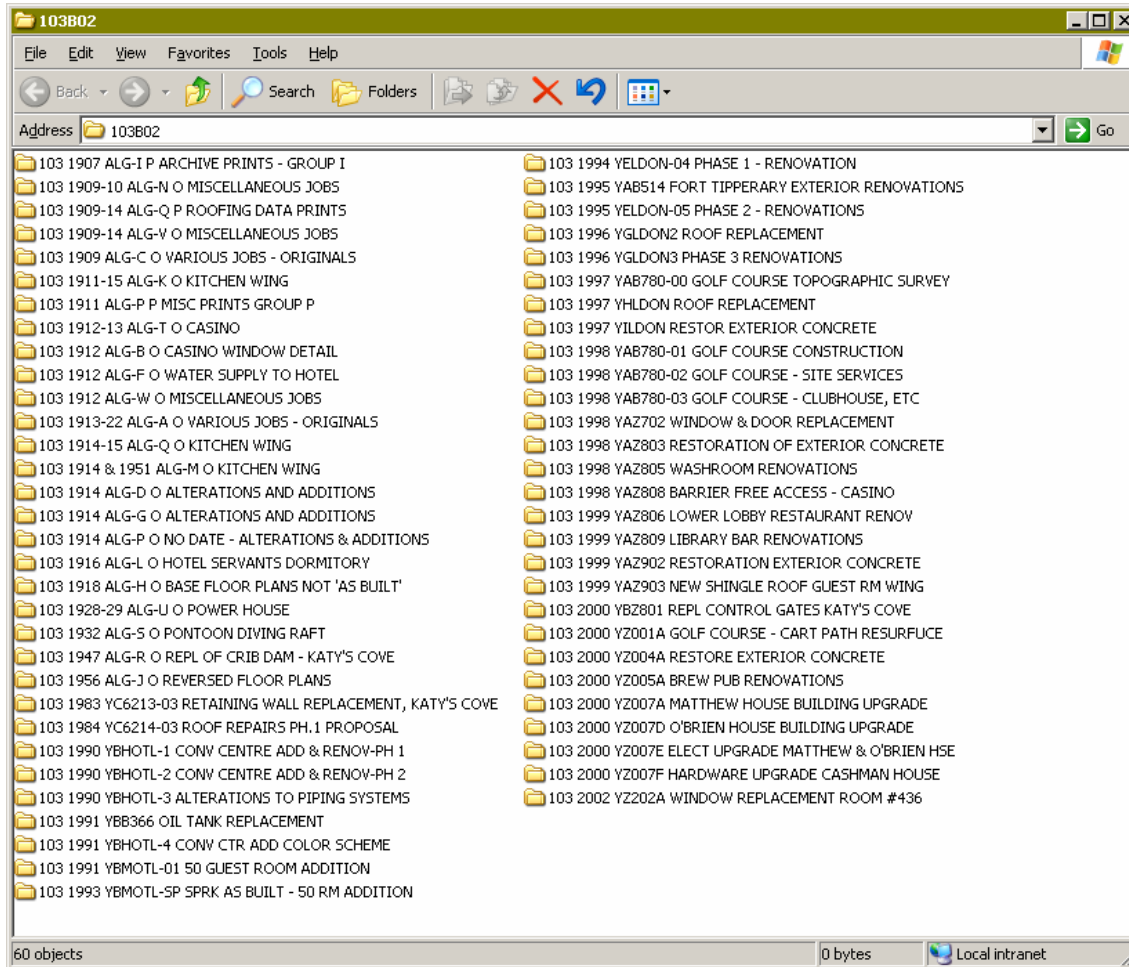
103B02

File Edit View Favorites Tools Help

Back Search Folders

Address 103B02 Go

103 1907 ALG-I P ARCHIVE PRINTS - GROUP I
103 1909-10 ALG-N O MISCELLANEOUS JOBS
103 1909-14 ALG-Q P ROOFING DATA PRINTS
103 1909-14 ALG-V O MISCELLANEOUS JOBS
103 1909 ALG-C O VARIOUS JOBS - ORIGINALS
103 1911-15 ALG-K O KITCHEN WING
103 1911 ALG-P P MISC PRINTS GROUP P
103 1912-13 ALG-T O CASINO
103 1912 ALG-B O CASINO WINDOW DETAIL
103 1912 ALG-F O WATER SUPPLY TO HOTEL
103 1912 ALG-W O MISCELLANEOUS JOBS
103 1913-22 ALG-A O VARIOUS JOBS - ORIGINALS
103 1914-15 ALG-Q O KITCHEN WING
103 1914 & 1951 ALG-M O KITCHEN WING
103 1914 ALG-D O ALTERATIONS AND ADDITIONS
103 1914 ALG-G O ALTERATIONS AND ADDITIONS
103 1914 ALG-P O NO DATE - ALTERATIONS & ADDITIONS
103 1916 ALG-L O HOTEL SERVANTS DORMITORY
103 1918 ALG-H O BASE FLOOR PLANS NOT 'AS BUILT'
103 1928-29 ALG-U O POWER HOUSE
103 1932 ALG-S O PONTOON DIVING RAFT
103 1947 ALG-R O REPL OF CRIB DAM - KATY'S COVE
103 1956 ALG-J O REVERSED FLOOR PLANS
103 1983 YC6213-03 RETAINING WALL REPLACEMENT, KATY'S COVE
103 1984 YC6214-03 ROOF REPAIRS PH.1 PROPOSAL
103 1990 YBHOTL-1 CONV CENTRE ADD & RENOV-PH 1
103 1990 YBHOTL-2 CONV CENTRE ADD & RENOV-PH 2
103 1990 YBHOTL-3 ALTERATIONS TO PIPING SYSTEMS
103 1991 YBB366 OIL TANK REPLACEMENT
103 1991 YBHOTL-4 CONV CTR ADD COLOR SCHEME
103 1991 YBMOTL-01 50 GUEST ROOM ADDITION
103 1993 YBMOTL-SP SPRK AS BUILT - 50 RM ADDITION

103 1994 YELDON-04 PHASE 1 - RENOVATION
103 1995 YAB514 FORT TIPPERARY EXTERIOR RENOVATIONS
103 1995 YELDON-05 PHASE 2 - RENOVATIONS
103 1996 YGLDON2 ROOF REPLACEMENT
103 1996 YGLDON3 PHASE 3 RENOVATIONS
103 1997 YAB780-00 GOLF COURSE TOPOGRAPHIC SURVEY
103 1997 YHLDON ROOF REPLACEMENT
103 1997 YILDON RESTOR EXTERIOR CONCRETE
103 1998 YAB780-01 GOLF COURSE CONSTRUCTION
103 1998 YAB780-02 GOLF COURSE - SITE SERVICES
103 1998 YAB780-03 GOLF COURSE - CLUBHOUSE, ETC
103 1998 YAZ702 WINDOW & DOOR REPLACEMENT
103 1998 YAZ803 RESTORATION OF EXTERIOR CONCRETE
103 1998 YAZ805 WASHROOM RENOVATIONS
103 1998 YAZ808 BARRIER FREE ACCESS - CASINO
103 1999 YAZ806 LOWER LOBBY RESTAURANT RENOV
103 1999 YAZ809 LIBRARY BAR RENOVATIONS
103 1999 YAZ902 RESTORATION EXTERIOR CONCRETE
103 1999 YAZ903 NEW SHINGLE ROOF GUEST RM WING
103 2000 YBZ801 REPL CONTROL GATES KATY'S COVE
103 2000 YZ001A GOLF COURSE - CART PATH RESURFUCE
103 2000 YZ004A RESTORE EXTERIOR CONCRETE
103 2000 YZ005A BREW PUB RENOVATIONS
103 2000 YZ007A MATTHEW HOUSE BUILDING UPGRADE
103 2000 YZ007D O'BRIEN HOUSE BUILDING UPGRADE
103 2000 YZ007E ELECT UPGRADE MATTHEW & O'BRIEN HSE
103 2000 YZ007F HARDWARE UPGRADE CASHMAN HOUSE
103 2002 YZ202A WINDOW REPLACEMENT ROOM #436

60 objects
0 bytes
Local intranet